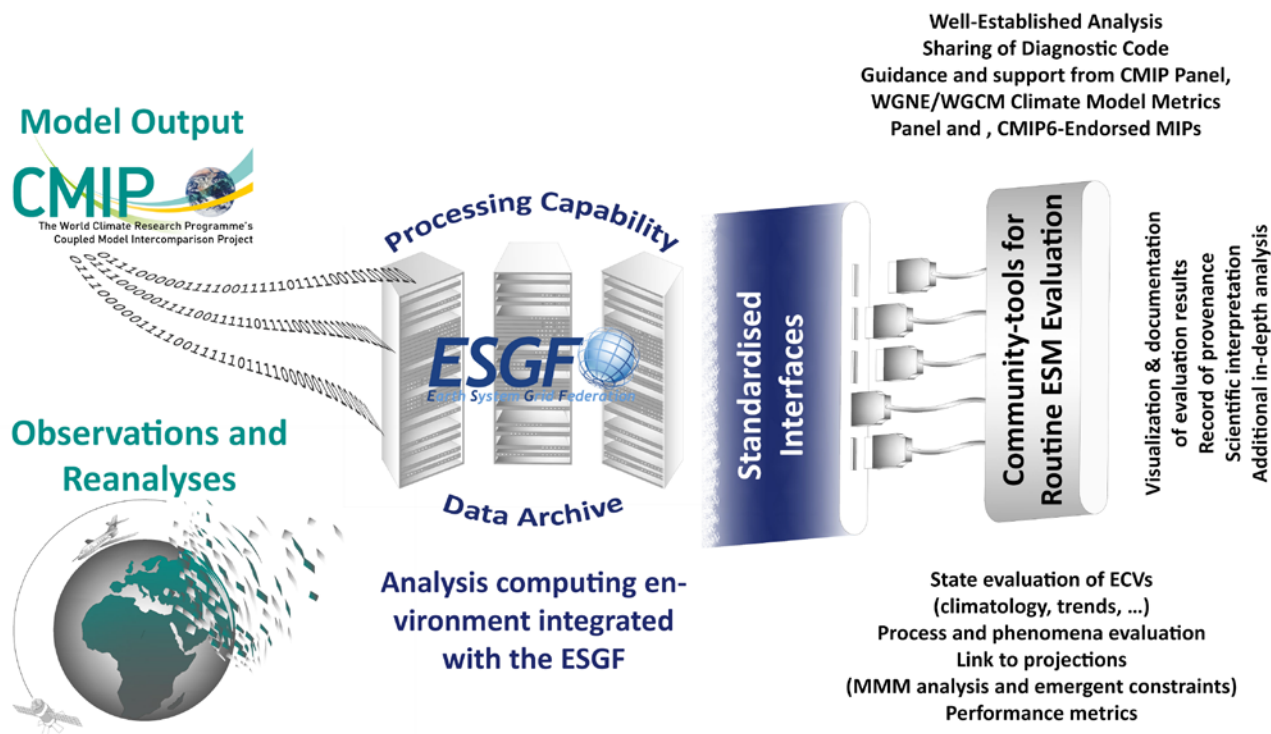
Well-Established Analysis
Sharing of Diagnostic Code
Guidance and support from CMIP Panel,
WGNE/WGCM Climate Model Metrics
Panel and , CMIP6-Endorsed MIPs

Model Output

CMIP
The World Climate Research Programme's
Coupled Model Intercomparison Project

01110000011110011111011110010101000
01110000011110011111011110010101000
01110000011110011111011110000101000

Processing Capability

ESGF
Earth System Grid Federation

Data Archive

Standardised Interfaces

Community-tools for Routine ESM Evaluation

Visualization & documentation of evaluation results
Record of provenance
Scientific interpretation
Additional in-depth analysis

Observations and Reanalyses

Analysis computing environment integrated with the ESGF

State evaluation of ECVs
(climatology, trends, …)
Process and phenomena evaluation
Link to projections
(MMM analysis and emergent constraints)
Performance metrics